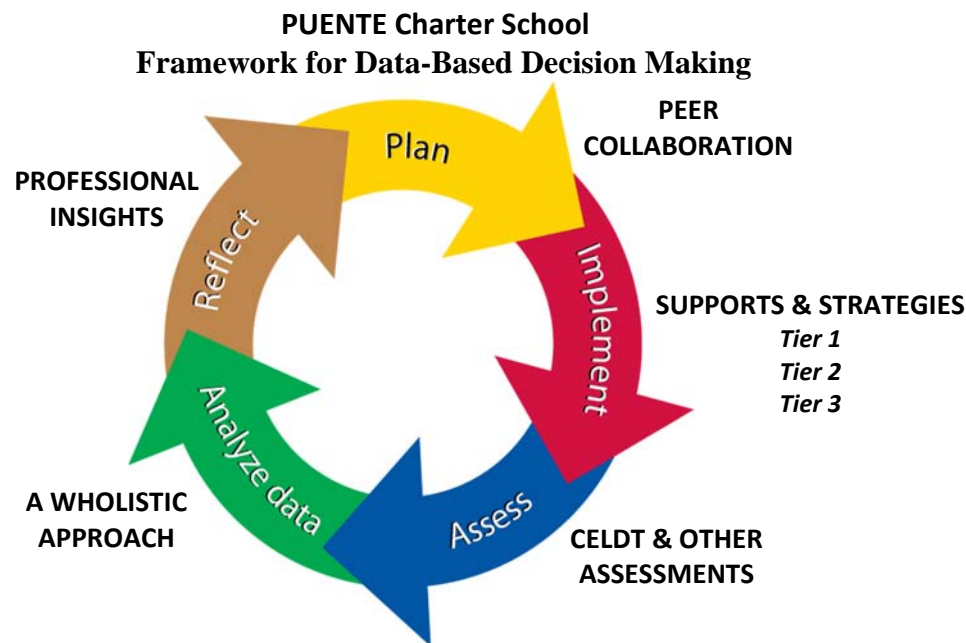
PUENTE Charter School
Framework for Data-Based Decision Making

Plan

PEER COLLABORATION

Implement

SUPPORTS & STRATEGIES
Tier 1
Tier 2
Tier 3

Assess

CELDT & OTHER ASSESSMENTS

Analyze data

A WHOLISTIC APPROACH

Reflect

PROFESSIONAL INSIGHTS